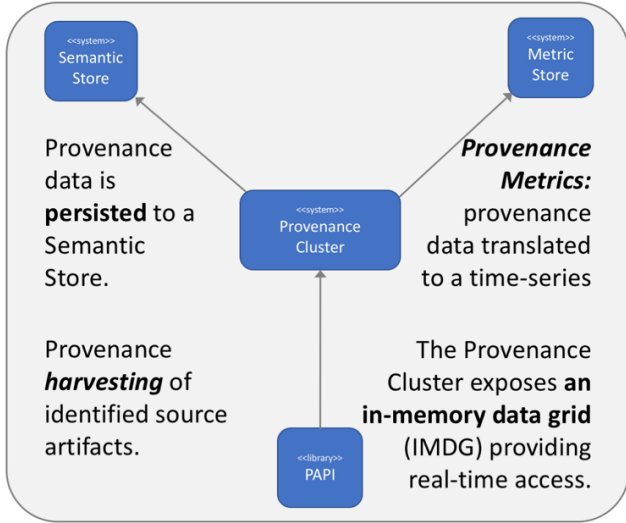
<<system>>
Semantic Store

<<system>>
Metric Store

Provenance data is **persisted** to a Semantic Store.

<<system>>
Provenance Cluster

***Provenance Metrics:*** provenance data translated to a time-series

Provenance ***harvesting*** of identified source artifacts.

<<library>>
PAPI

The Provenance Cluster exposes **an in-memory data grid** (IMDG) providing real-time access.